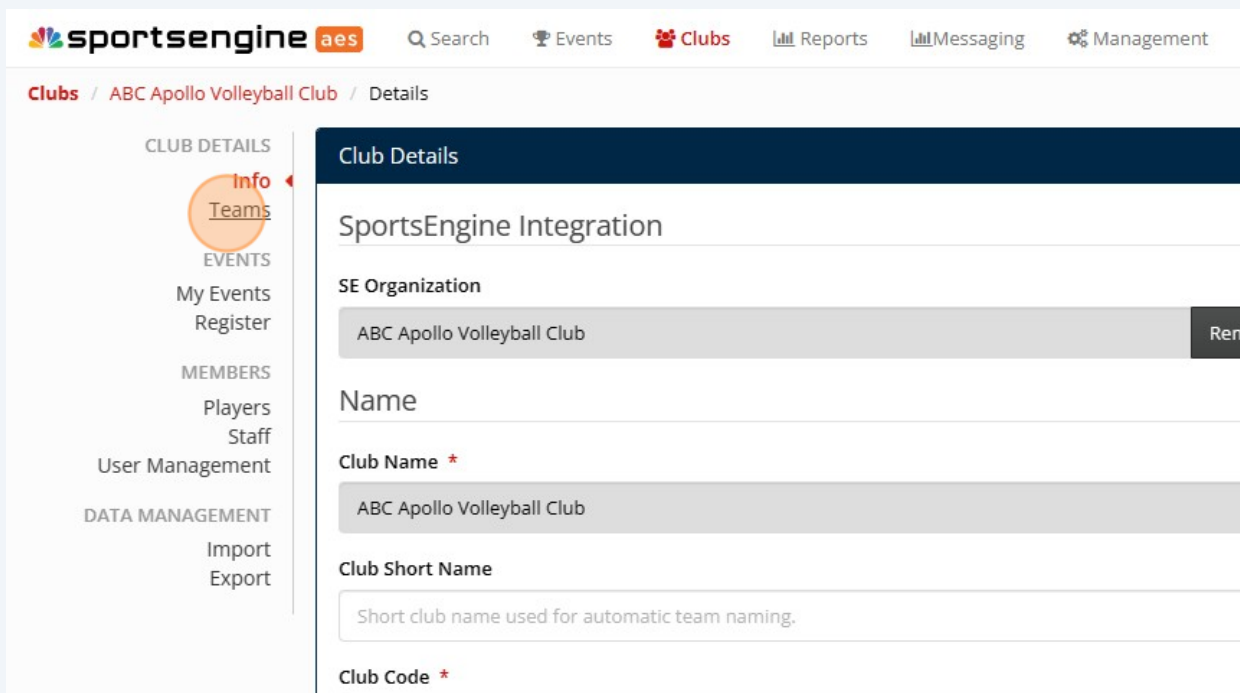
sportsengine aes
Search
Events
Clubs
Reports
Messaging
Management

Clubs / ABC Apollo Volleyball Club / Details

CLUB DETAILS
Info
Teams
EVENTS
My Events
Register
MEMBERS
Players
Staff
User Management
DATA MANAGEMENT
Import
Export

Club Details

SportsEngine Integration

SE Organization

ABC Apollo Volleyball Club

Ren

Name

Club Name *

ABC Apollo Volleyball Club

Club Short Name

Short club name used for automatic team naming.

Club Code *